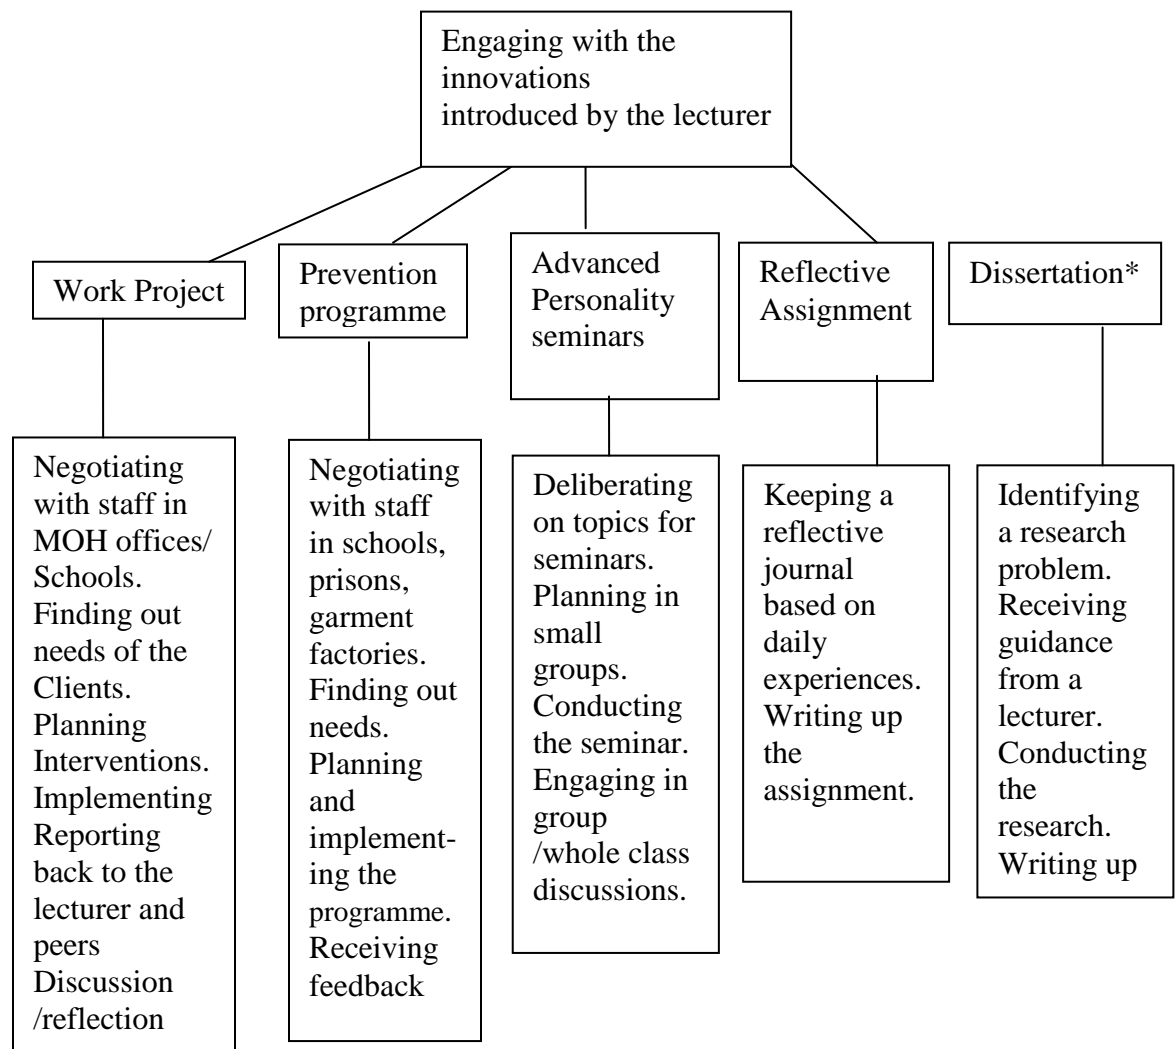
Engaging with the innovations introduced by the lecturer

Work Project

Negotiating with staff in MOH offices/ Schools. Finding out needs of the Clients. Planning Interventions. Implementing Reporting back to the lecturer and peers Discussion /reflection

Prevention programme

Negotiating with staff in schools, prisons, garment factories. Finding out needs. Planning and implementing the programme. Receiving feedback

Advanced Personality seminars

Deliberating on topics for seminars. Planning in small groups. Conducting the seminar. Engaging in group /whole class discussions.

Reflective Assignment

Keeping a reflective journal based on daily experiences. Writing up the assignment.

Dissertation*

Identifying a research problem. Receiving guidance from a lecturer. Conducting the research. Writing up